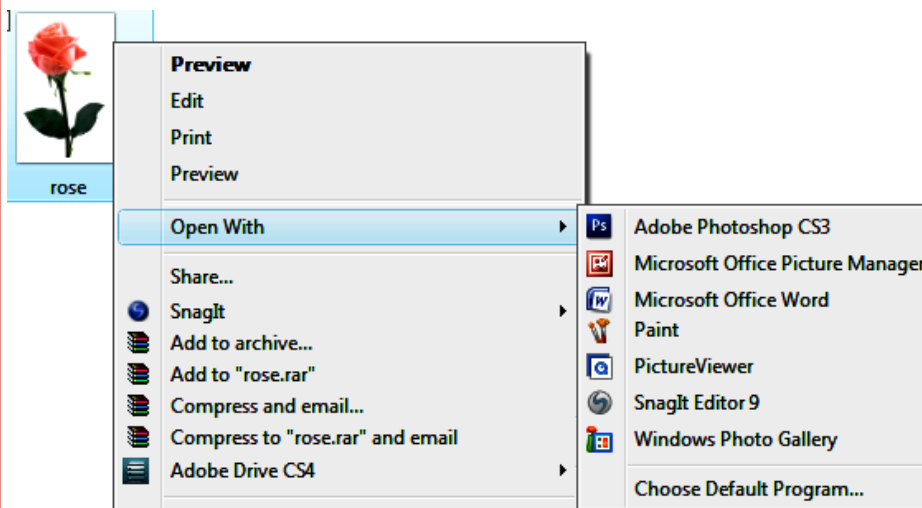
rose

Preview
Edit
Print
Preview

Open With

Share...
SnagIt
Add to archive...
Add to "rose.rar"
Compress and email...
Compress to "rose.rar" and email
Adobe Drive CS4

Adobe Photoshop CS3
Microsoft Office Picture Manager
Microsoft Office Word
Paint
PictureViewer
SnagIt Editor 9
Windows Photo Gallery

Choose Default Program...